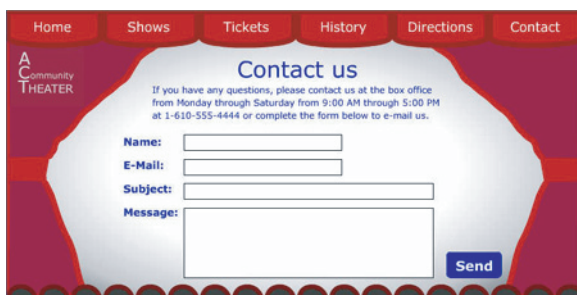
Home Shows Tickets History Directions Contact

A Community Theater

Contact us

If you have any questions, please contact us at the box office from Monday through Saturday from 9:00 AM through 5:00 PM at 1-610-555-4444 or complete the form below to e-mail us.

Name:

E-Mail:

Subject:

Message:

Send